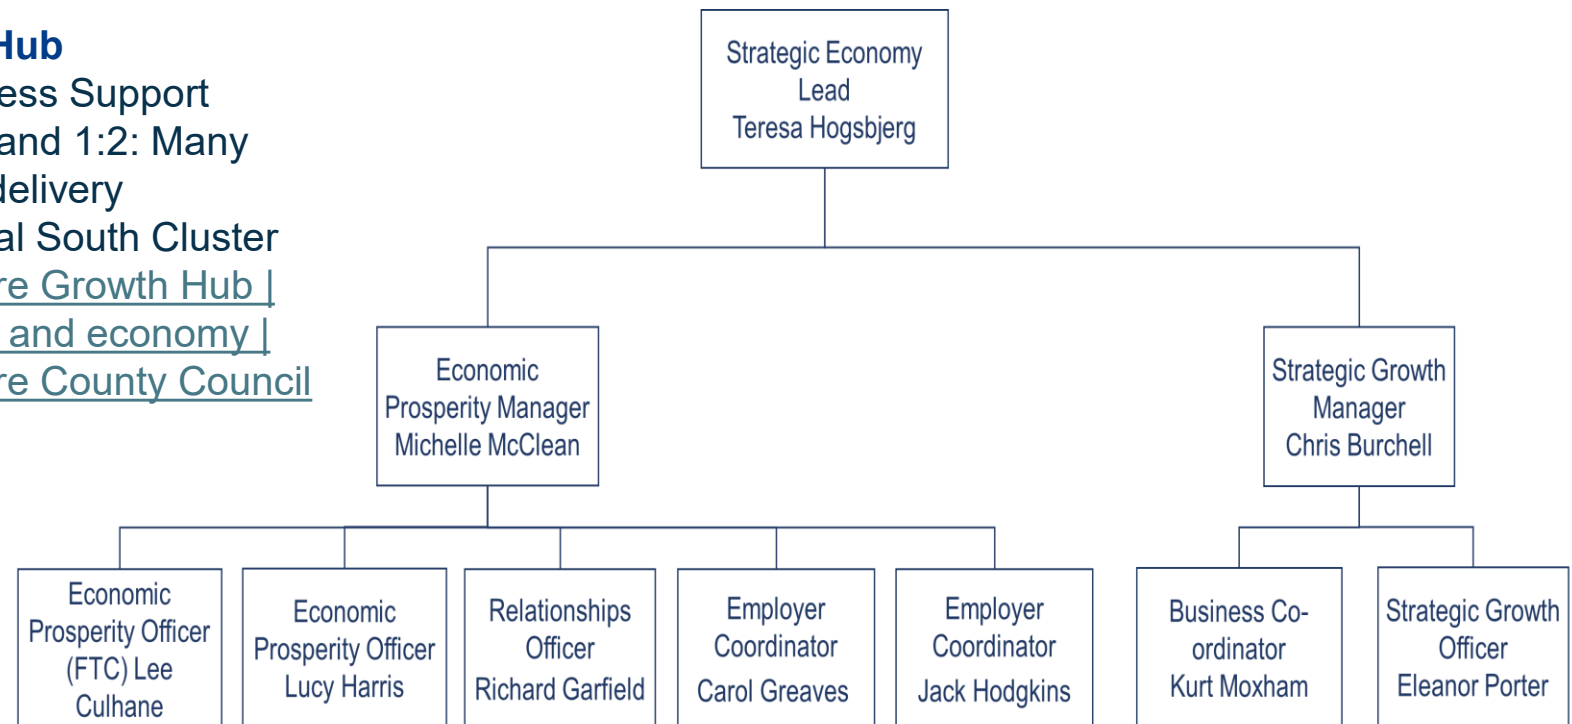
Hub
ess Support
and 1:2: Many
delivery
al South Cluster
re Growth Hub |
and economy |
re County Council

Strategic Economy Lead
Teresa Hogsbjerg

Economic Prosperity Manager
Michelle McClean

Strategic Growth Manager
Chris Burchell

Economic Prosperity Officer (FTC) Lee Culhane

Economic Prosperity Officer
Lucy Harris

Relationships Officer
Richard Garfield

Employer Coordinator
Carol Greaves

Employer Coordinator
Jack Hodgkins

Business Co-ordinator
Kurt Moxham

Strategic Growth Officer
Eleanor Porter